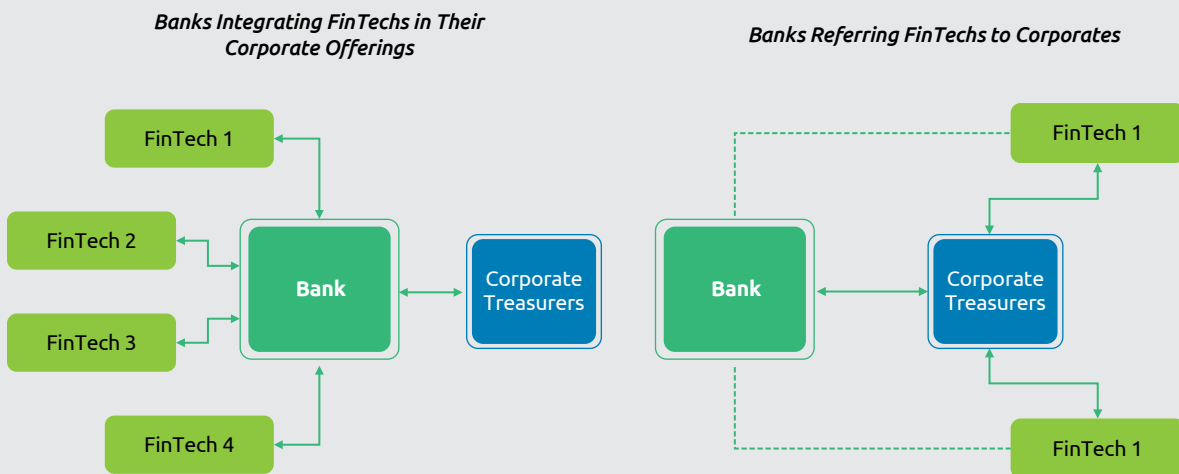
Banks Integrating FinTechs in Their Corporate Offerings

Banks Referring FinTechs to Corporates

FinTech 1

FinTech 2

FinTech 3

FinTech 4

Bank

Corporate Treasurers

Bank

Corporate Treasurers

FinTech 1

FinTech 1